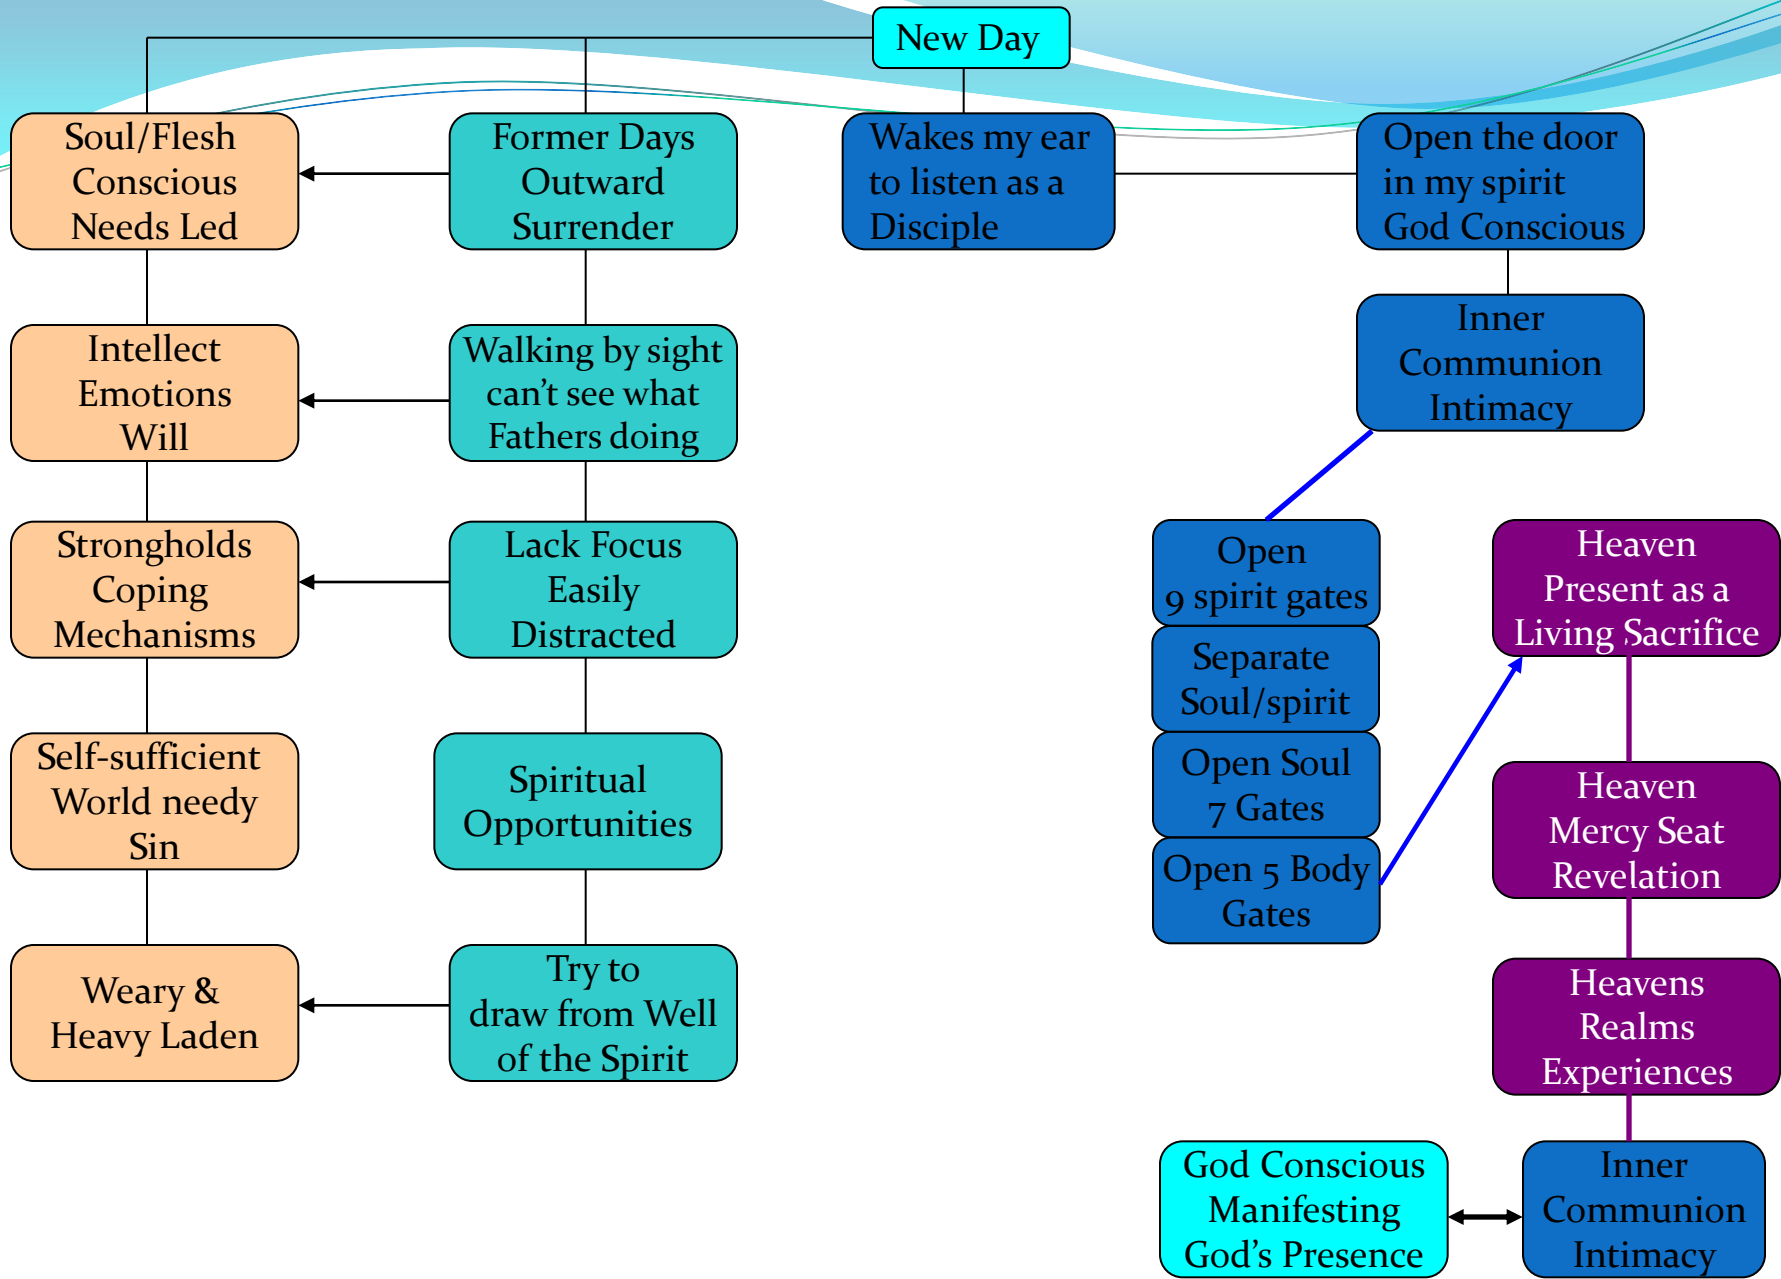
New Day

Soul/Flesh Conscious Needs Led

Former Days Outward Surrender

Wakes my ear to listen as a Disciple

Open the door in my spirit God Conscious

Intellect Emotions Will

Walking by sight can't see what Fathers doing

Inner Communion Intimacy

Strongholds Coping Mechanisms

Lack Focus Easily Distracted

Open 9 spirit gates

Heaven Present as a Living Sacrifice

Separate Soul/spirit

Self-sufficient World needy Sin

Spiritual Opportunities

Open Soul 7 Gates

Heaven Mercy Seat Revelation

Open 5 Body Gates

Weary & Heavy Laden

Try to draw from Well of the Spirit

Heavens Realms Experiences

God Conscious Manifesting God's Presence

Inner Communion Intimacy